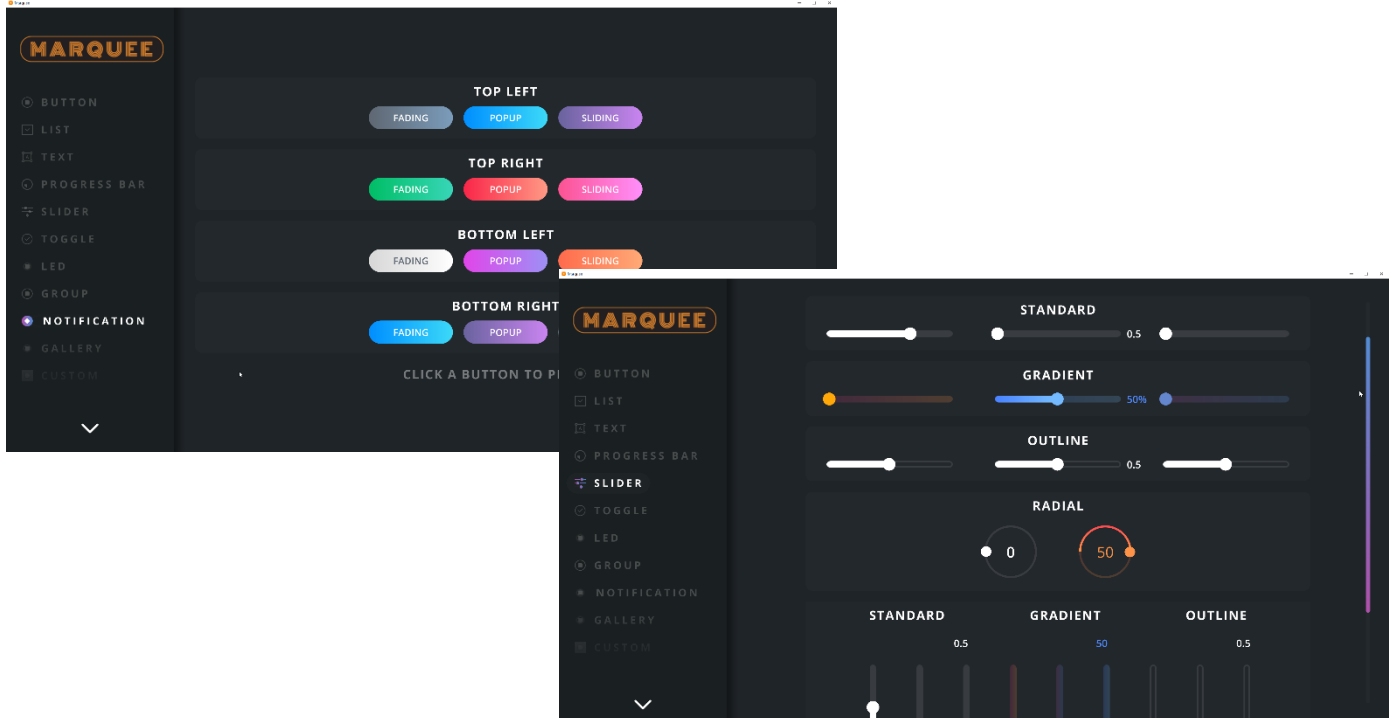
MARQUEE

BUTTON
LIST
TEXT
PROGRESS BAR
SLIDER
TOGGLE
LED
GROUP
NOTIFICATION
GALLERY
CUSTOM

TOP LEFT
FADING POPUP SLIDING

TOP RIGHT
FADING POPUP SLIDING

BOTTOM LEFT
FADING POPUP SLIDING

BOTTOM RIGHT
FADING POPUP

CLICK A BUTTON TO P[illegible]

MARQUEE

BUTTON
LIST
TEXT
PROGRESS BAR
SLIDER
TOGGLE
LED
GROUP
NOTIFICATION
GALLERY
CUSTOM

STANDARD
0.5

GRADIENT
50%

OUTLINE
0.5

RADIAL
0
50

STANDARD GRADIENT OUTLINE
0.5 50 0.5